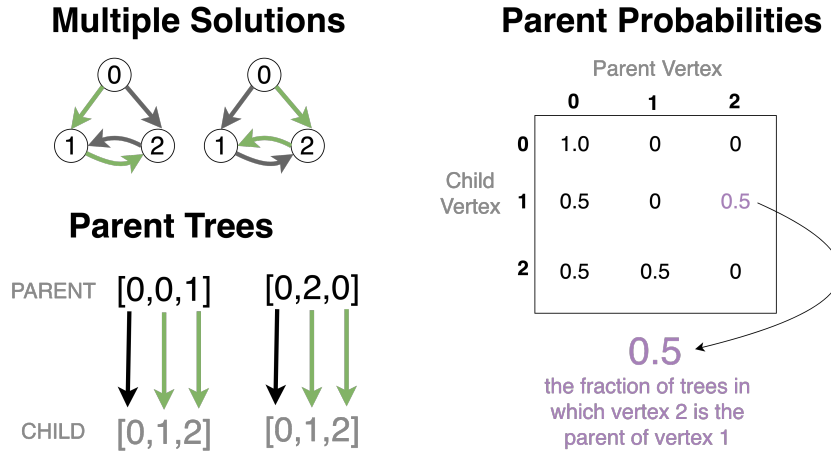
Multiple Solutions

0
1
2

0
1
2

Parent Trees

PARENT [0,0,1] [0,2,0]

CHILD [0,1,2] [0,1,2]

Parent Probabilities

Parent Vertex

Child Vertex

| | 0 | 1 | 2 |
|---|---|---|---|
| 0 | 1.0 | 0 | 0 |
| 1 | 0.5 | 0 | 0.5 |
| 2 | 0.5 | 0.5 | 0 |

0.5
the fraction of trees in which vertex 2 is the parent of vertex 1